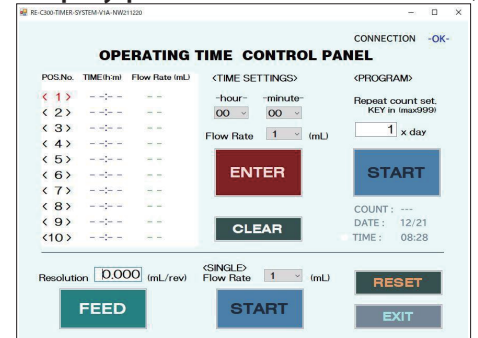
RE-C300-TIMER-SYSTEM-V1A-NW211220

CONNECTION -OK-

OPERATING TIME CONTROL PANEL

| POS.No. | TIME(h:m) | Flow Rate (mL) |
|---|---|---|
| < 1 > | --:-- | -- |
| < 2 > | --:-- | -- |
| < 3 > | --:-- | -- |
| < 4 > | --:-- | -- |
| < 5 > | --:-- | -- |
| < 6 > | --:-- | -- |
| < 7 > | --:-- | -- |
| < 8 > | --:-- | -- |
| < 9 > | --:-- | -- |
| <10 > | --:-- | -- |

<TIME SETTINGS>

-hour- -minute-

00 00

Flow Rate 1 (mL)

ENTER

CLEAR

<PROGRAM>

Repeat count set. KEY in (max999)

1 x day

START

COUNT : ---
DATE : 12/21
TIME : 08:28

Resolution 0.000 (mL/rev)

FEED

<SINGLE>
Flow Rate 1 (mL)

START

RESET

EXIT